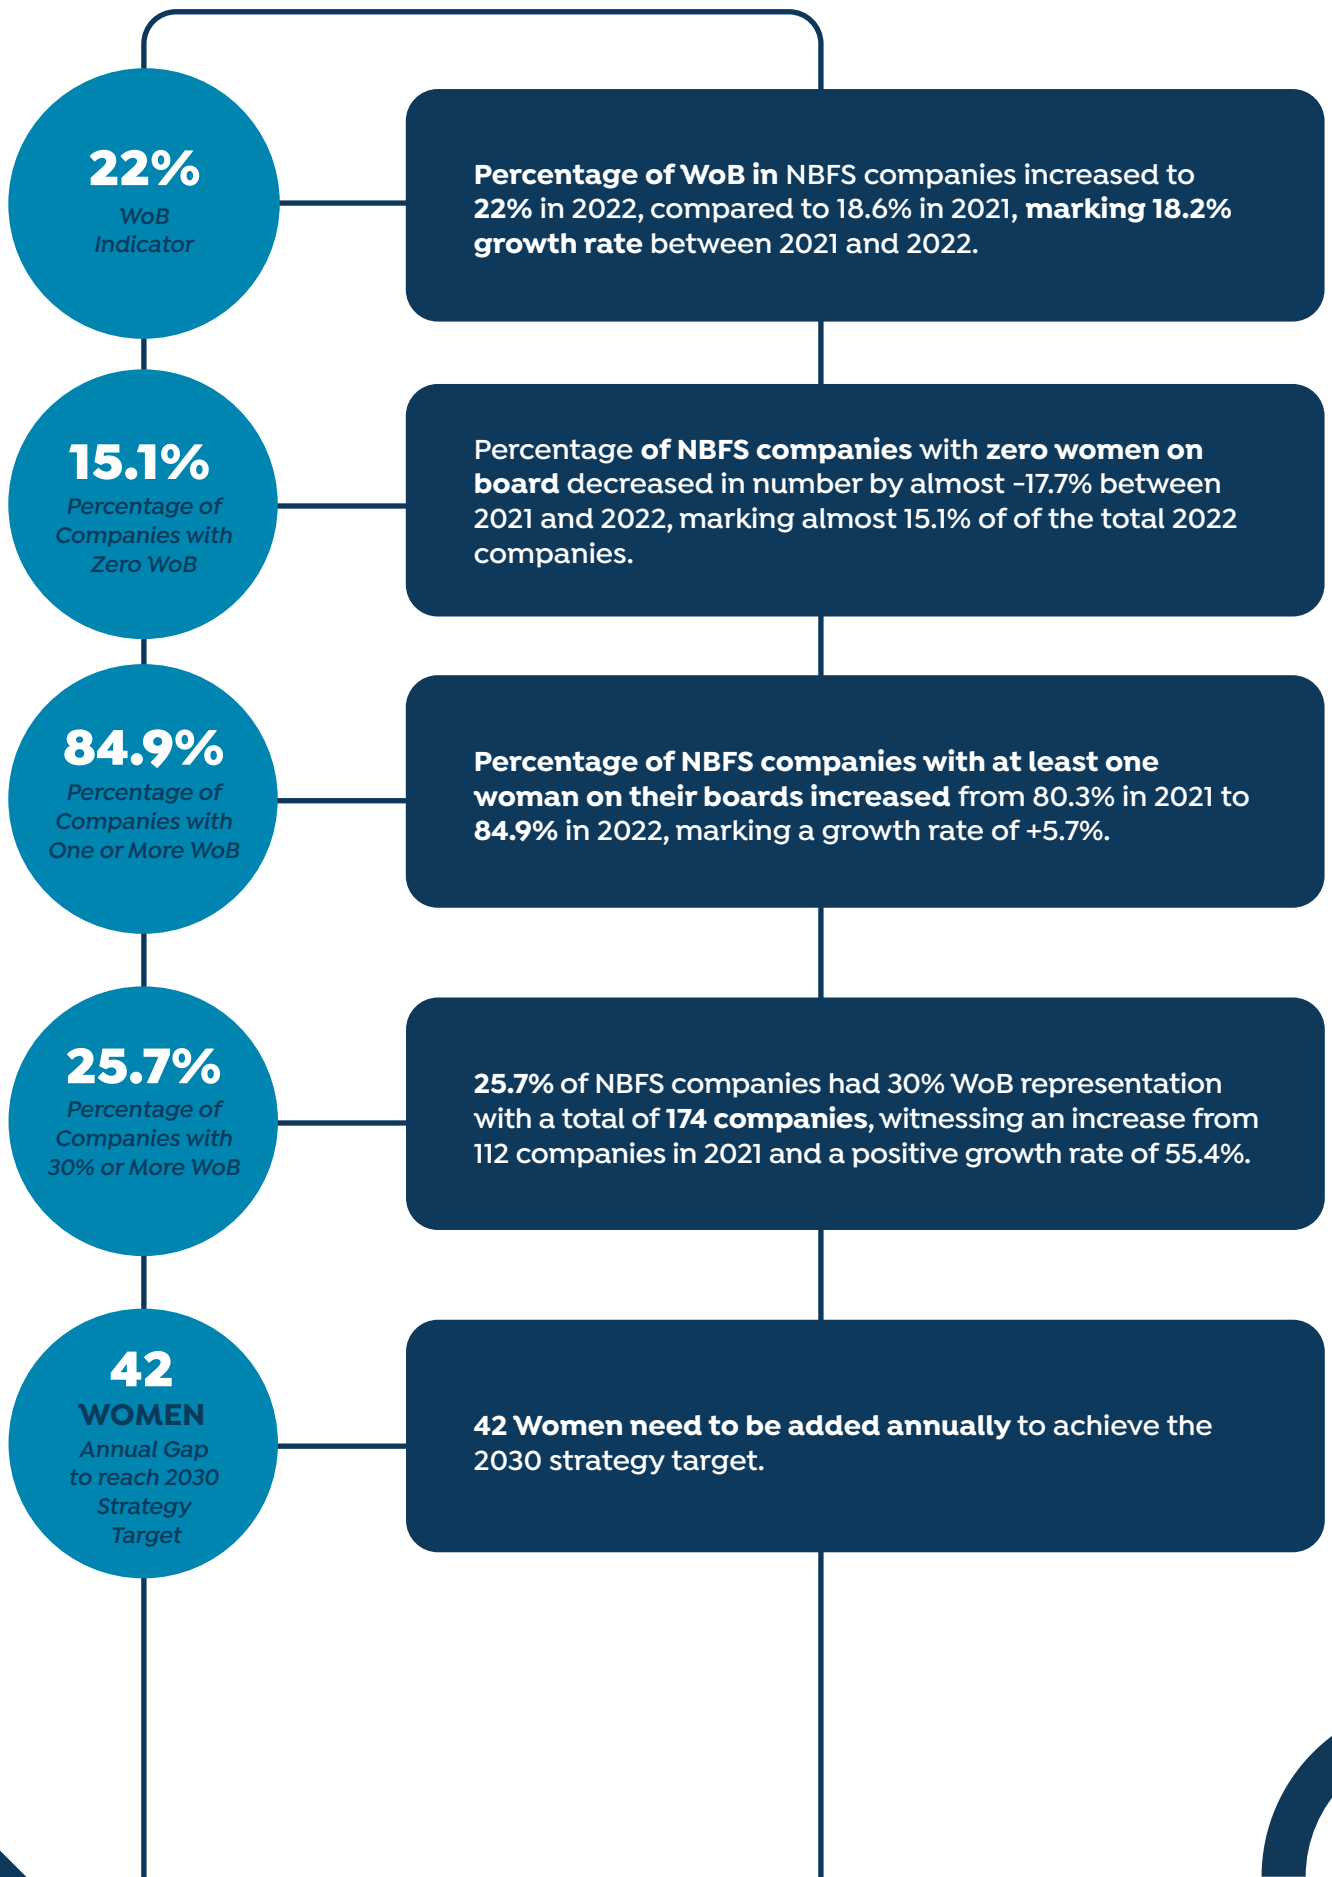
22%
WoB Indicator

Percentage of WoB in NBFS companies increased to 22% in 2022, compared to 18.6% in 2021, marking 18.2% growth rate between 2021 and 2022.

15.1%
Percentage of Companies with Zero WoB

Percentage of NBFS companies with zero women on board decreased in number by almost -17.7% between 2021 and 2022, marking almost 15.1% of of the total 2022 companies.

84.9%
Percentage of Companies with One or More WoB

Percentage of NBFS companies with at least one woman on their boards increased from 80.3% in 2021 to 84.9% in 2022, marking a growth rate of +5.7%.

25.7%
Percentage of Companies with 30% or More WoB

25.7% of NBFS companies had 30% WoB representation with a total of 174 companies, witnessing an increase from 112 companies in 2021 and a positive growth rate of 55.4%.

42
WOMEN
Annual Gap to reach 2030 Strategy Target

42 Women need to be added annually to achieve the 2030 strategy target.